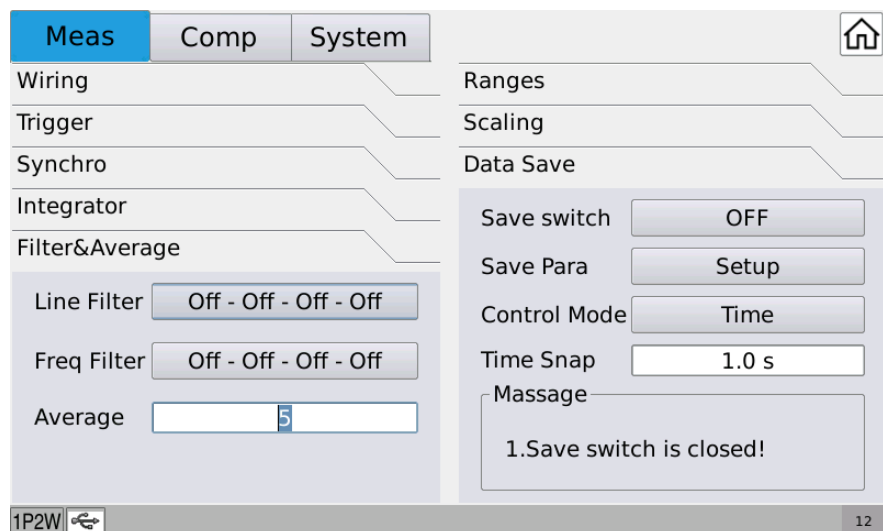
Meas
Comp
System

Wiring
Trigger
Synchro
Integrator
Filter&Average

Line Filter
Off - Off - Off - Off
Freq Filter
Off - Off - Off - Off
Average
5

Ranges
Scaling
Data Save

Save switch
OFF
Save Para
Setup
Control Mode
Time
Time Snap
1.0 s
Massage
1.Save switch is closed!

1P2W
12